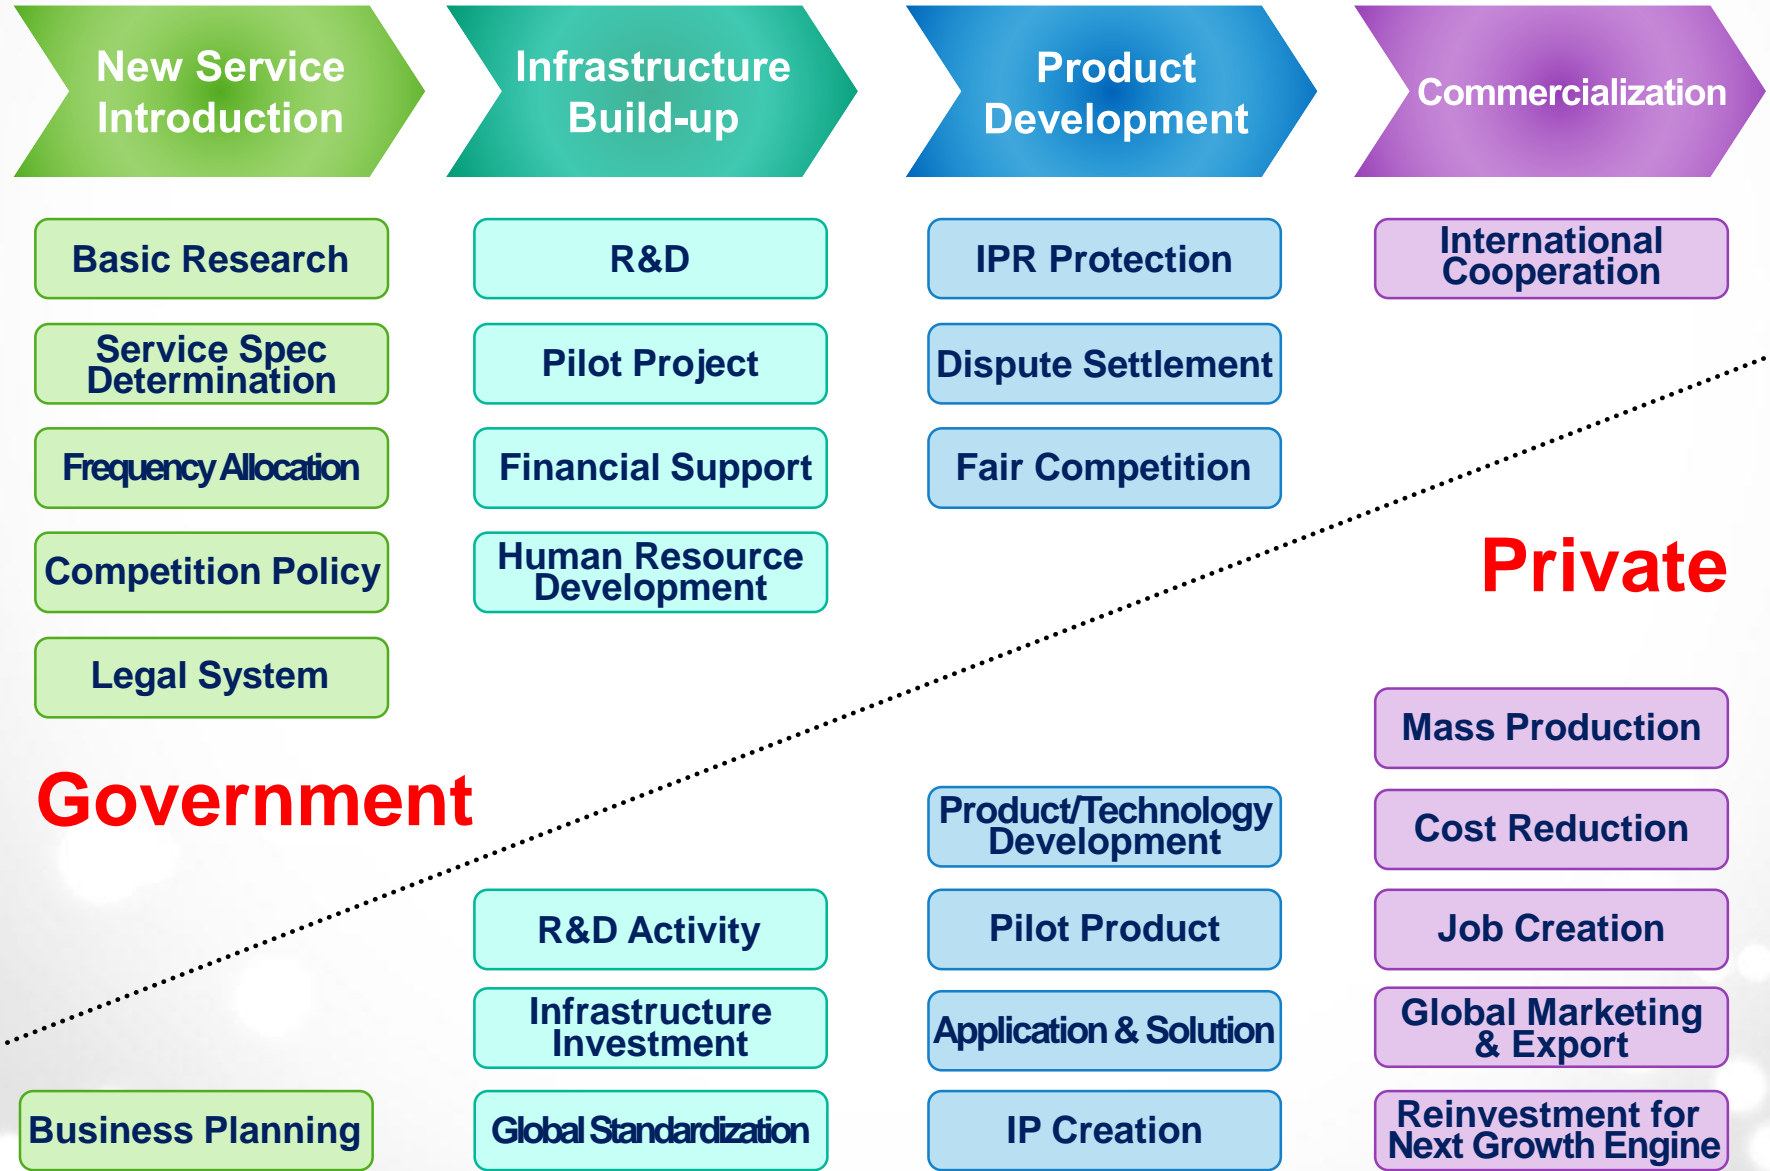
New Service Introduction

Infrastructure Build-up

Product Development

Commercialization

Basic Research

Service Spec Determination

Frequency Allocation

Competition Policy

Legal System

R&D

Pilot Project

Financial Support

Human Resource Development

IPR Protection

Dispute Settlement

Fair Competition

International Cooperation

Private

Government

Mass Production

Product/Technology Development

Cost Reduction

R&D Activity

Pilot Product

Job Creation

Infrastructure Investment

Application & Solution

Global Marketing & Export

Business Planning

Global Standardization

IP Creation

Reinvestment for Next Growth Engine